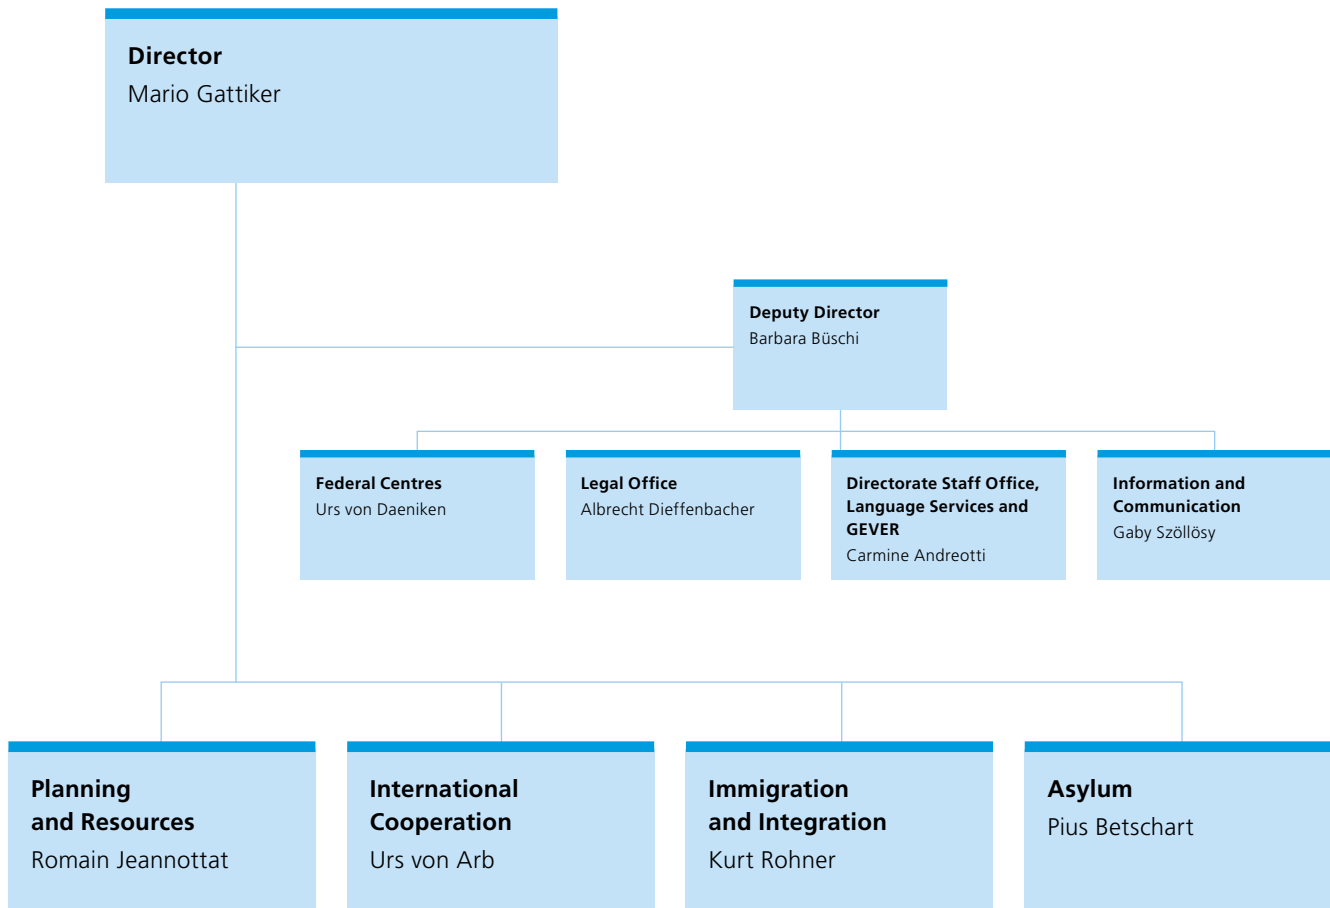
Director
Mario Gattiker

Deputy Director
Barbara Büschi

Federal Centres
Urs von Daeniken

Legal Office
Albrecht Dieffenbacher

Directorate Staff Office, Language Services and GEVER
Carmine Andreotti

Information and Communication
Gaby Szöllösy

Planning and Resources
Romain Jeannottat

International Cooperation
Urs von Arb

Immigration and Integration
Kurt Rohner

Asylum
Pius Betschart